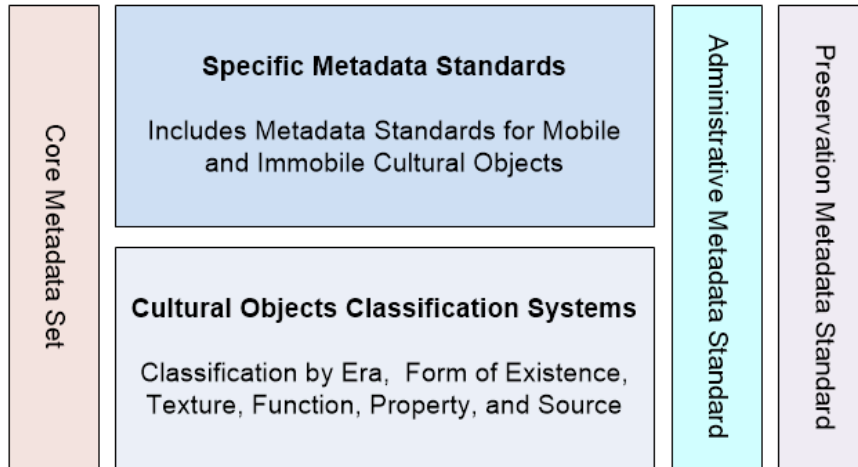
Core Metadata Set

Specific Metadata Standards

Includes Metadata Standards for Mobile and Immobile Cultural Objects

Cultural Objects Classification Systems

Classification by Era, Form of Existence, Texture, Function, Property, and Source

Administrative Metadata Standard

Preservation Metadata Standard